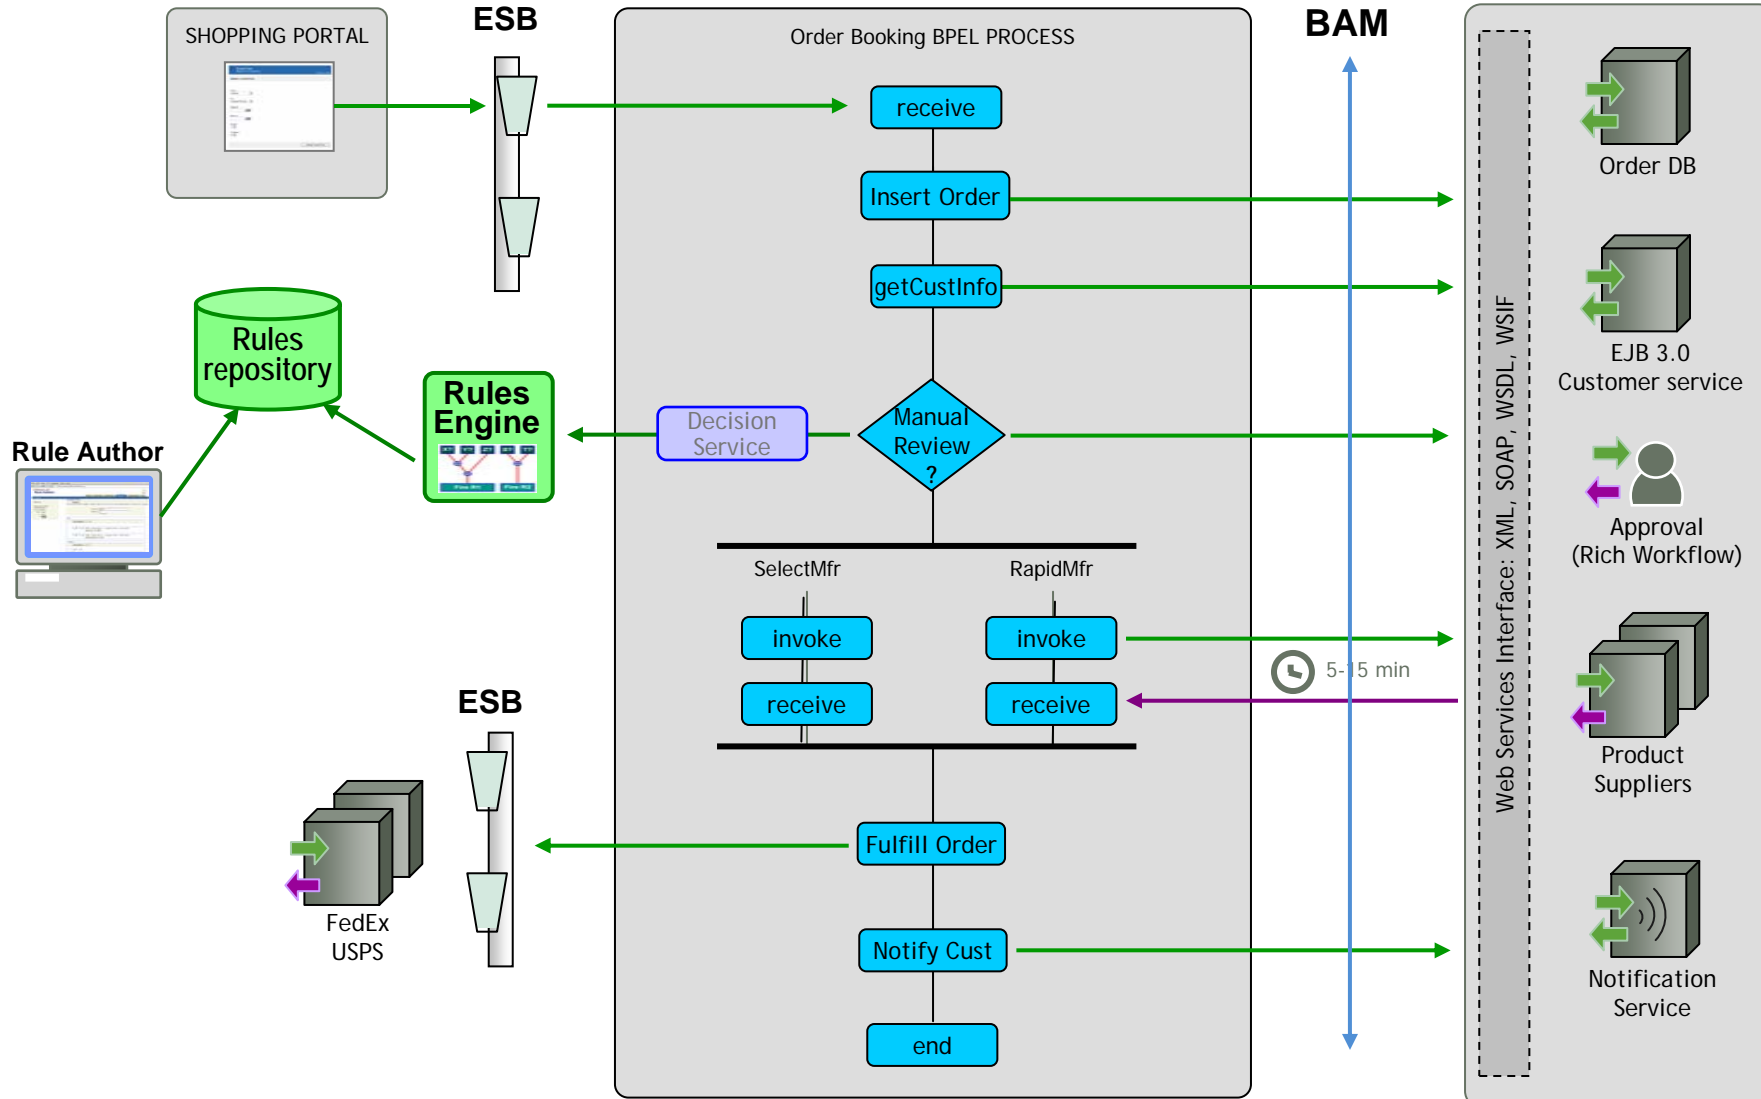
SHOPPING PORTAL

ESB

Order Booking BPEL PROCESS

BAM

receive

Insert Order

getCustInfo

Rules repository

Rules Engine

Rule Author

Decision Service

Manual Review ?

SelectMfr

RapidMfr

invoke

invoke

receive

receive

5-15 min

ESB

Fulfill Order

FedEx USPS

Notify Cust

end

Web Services Interface: XML, SOAP, WSDL, WSIF

Order DB

EJB 3.0 Customer service

Approval (Rich Workflow)

Product Suppliers

Notification Service